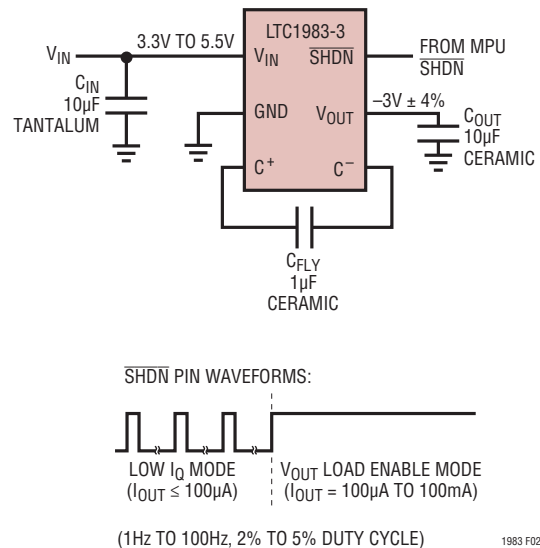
$V_{IN}$

3.3V TO 5.5V

LTC1983-3

$V_{IN}$

$\overline{SHDN}$

FROM MPU $\overline{SHDN}$

$C_{IN}$ 10μF TANTALUM

GND

$V_{OUT}$

–3V ± 4%

$C_{OUT}$ 10μF CERAMIC

$C^+$

$C^-$

$C_{FLY}$ 1μF CERAMIC

$\overline{SHDN}$ PIN WAVEFORMS:

LOW $I_Q$ MODE ($I_{OUT} \leq 100μA$)

$V_{OUT}$ LOAD ENABLE MODE ($I_{OUT}$ = 100μA TO 100mA)

(1Hz TO 100Hz, 2% TO 5% DUTY CYCLE)

1983 F02